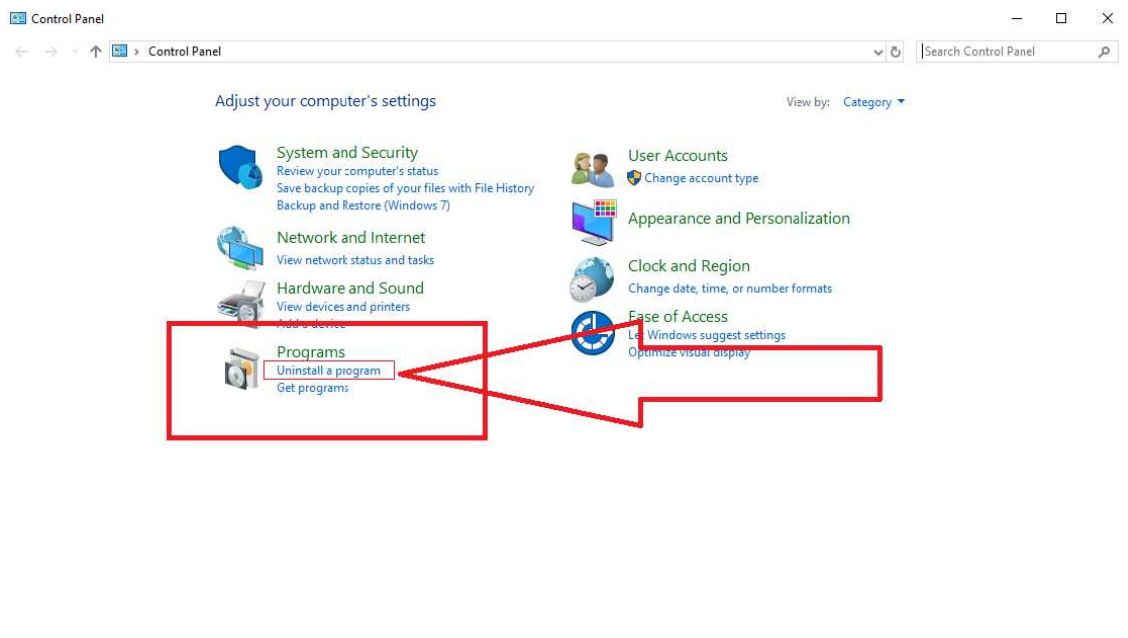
Control Panel

Control Panel

Search Control Panel

Adjust your computer's settings

View by: Category

System and Security
Review your computer's status
Save backup copies of your files with File History
Backup and Restore (Windows 7)

Network and Internet
View network status and tasks

Hardware and Sound
View devices and printers
Add a device

Programs
Uninstall a program
Get programs

User Accounts
Change account type

Appearance and Personalization

Clock and Region
Change date, time, or number formats

Ease of Access
Let Windows suggest settings
Optimize visual display